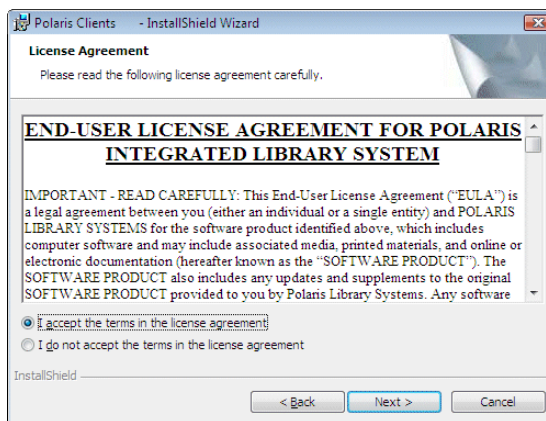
Polaris Clients - InstallShield Wizard

License Agreement

Please read the following license agreement carefully.

END-USER LICENSE AGREEMENT FOR POLARIS INTEGRATED LIBRARY SYSTEM

IMPORTANT - READ CAREFULLY: This End-User License Agreement ("EULA") is a legal agreement between you (either an individual or a single entity) and POLARIS LIBRARY SYSTEMS for the software product identified above, which includes computer software and may include associated media, printed materials, and online or electronic documentation (hereafter known as the "SOFTWARE PRODUCT"). The SOFTWARE PRODUCT also includes any updates and supplements to the original SOFTWARE PRODUCT provided to you by Polaris Library Systems. Any software

I accept the terms in the license agreement

I do not accept the terms in the license agreement

InstallShield

< Back

Next >

Cancel